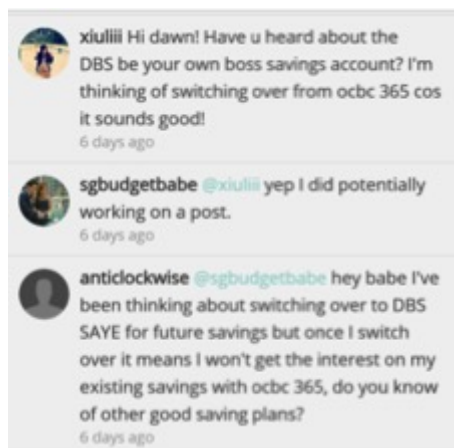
xiuliii Hi dawn! Have u heard about the DBS be your own boss savings account? I'm thinking of switching over from ocbc 365 cos it sounds good!
6 days ago

sgbudgetbabe @xiuliii yep I did potentially working on a post.
6 days ago

anticlockwise @sgbudgetbabe hey babe I've been thinking about switching over to DBS SAYE for future savings but once I switch over it means I won't get the interest on my existing savings with ocbc 365, do you know of other good saving plans?
6 days ago